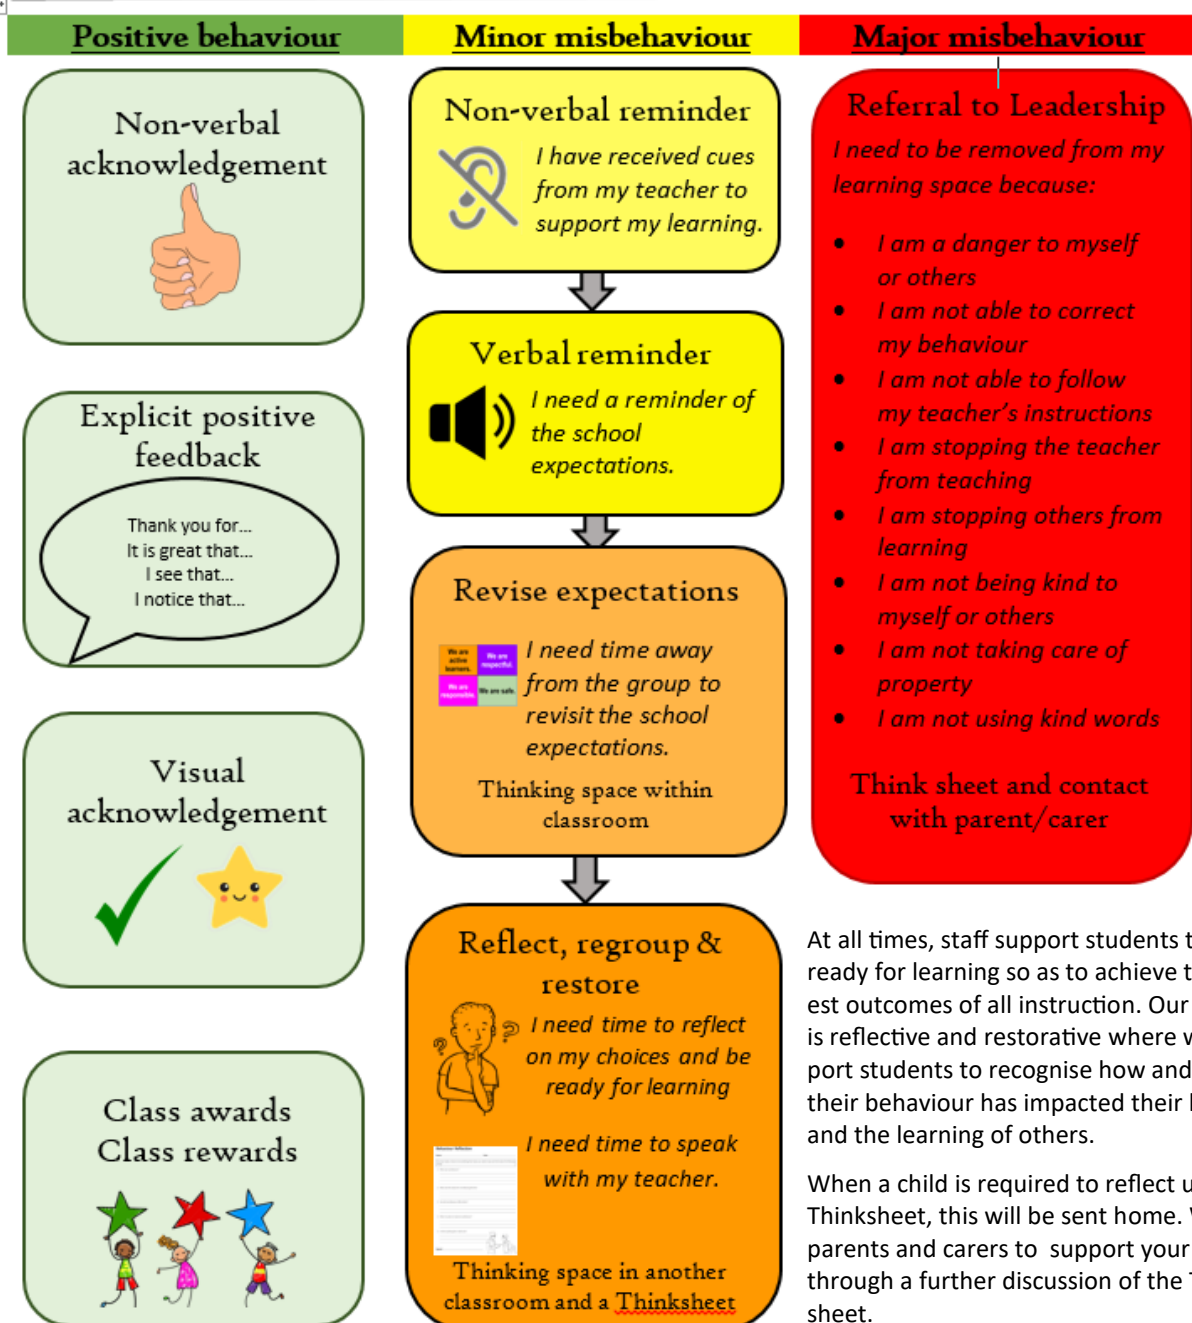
Positive behaviour

Non-verbal acknowledgement

Explicit positive feedback

Thank you for...
It is great that...
I see that...
I notice that...

Visual acknowledgement

Class awards
Class rewards

Minor misbehaviour

Non-verbal reminder

I have received cues from my teacher to support my learning.

Verbal reminder

I need a reminder of the school expectations.

Revise expectations

We are active learners. We are respectful. We are responsible. We are safe.

I need time away from the group to revisit the school expectations.

Thinking space within classroom

Reflect, regroup & restore

I need time to reflect on my choices and be ready for learning

I need time to speak with my teacher.

Thinking space in another classroom and a Thinksheet

Major misbehaviour

Referral to Leadership

I need to be removed from my learning space because:

- I am a danger to myself or others
- I am not able to correct my behaviour
- I am not able to follow my teacher's instructions
- I am stopping the teacher from teaching
- I am stopping others from learning
- I am not being kind to myself or others
- I am not taking care of property
- I am not using kind words

Think sheet and contact with parent/carer

At all times, staff support students t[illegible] ready for learning so as to achieve t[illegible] est outcomes of all instruction. Our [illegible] is reflective and restorative where v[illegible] port students to recognise how and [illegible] their behaviour has impacted their l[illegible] and the learning of others.

When a child is required to reflect u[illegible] Thinksheet, this will be sent home. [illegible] parents and carers to support your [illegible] through a further discussion of the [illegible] sheet.